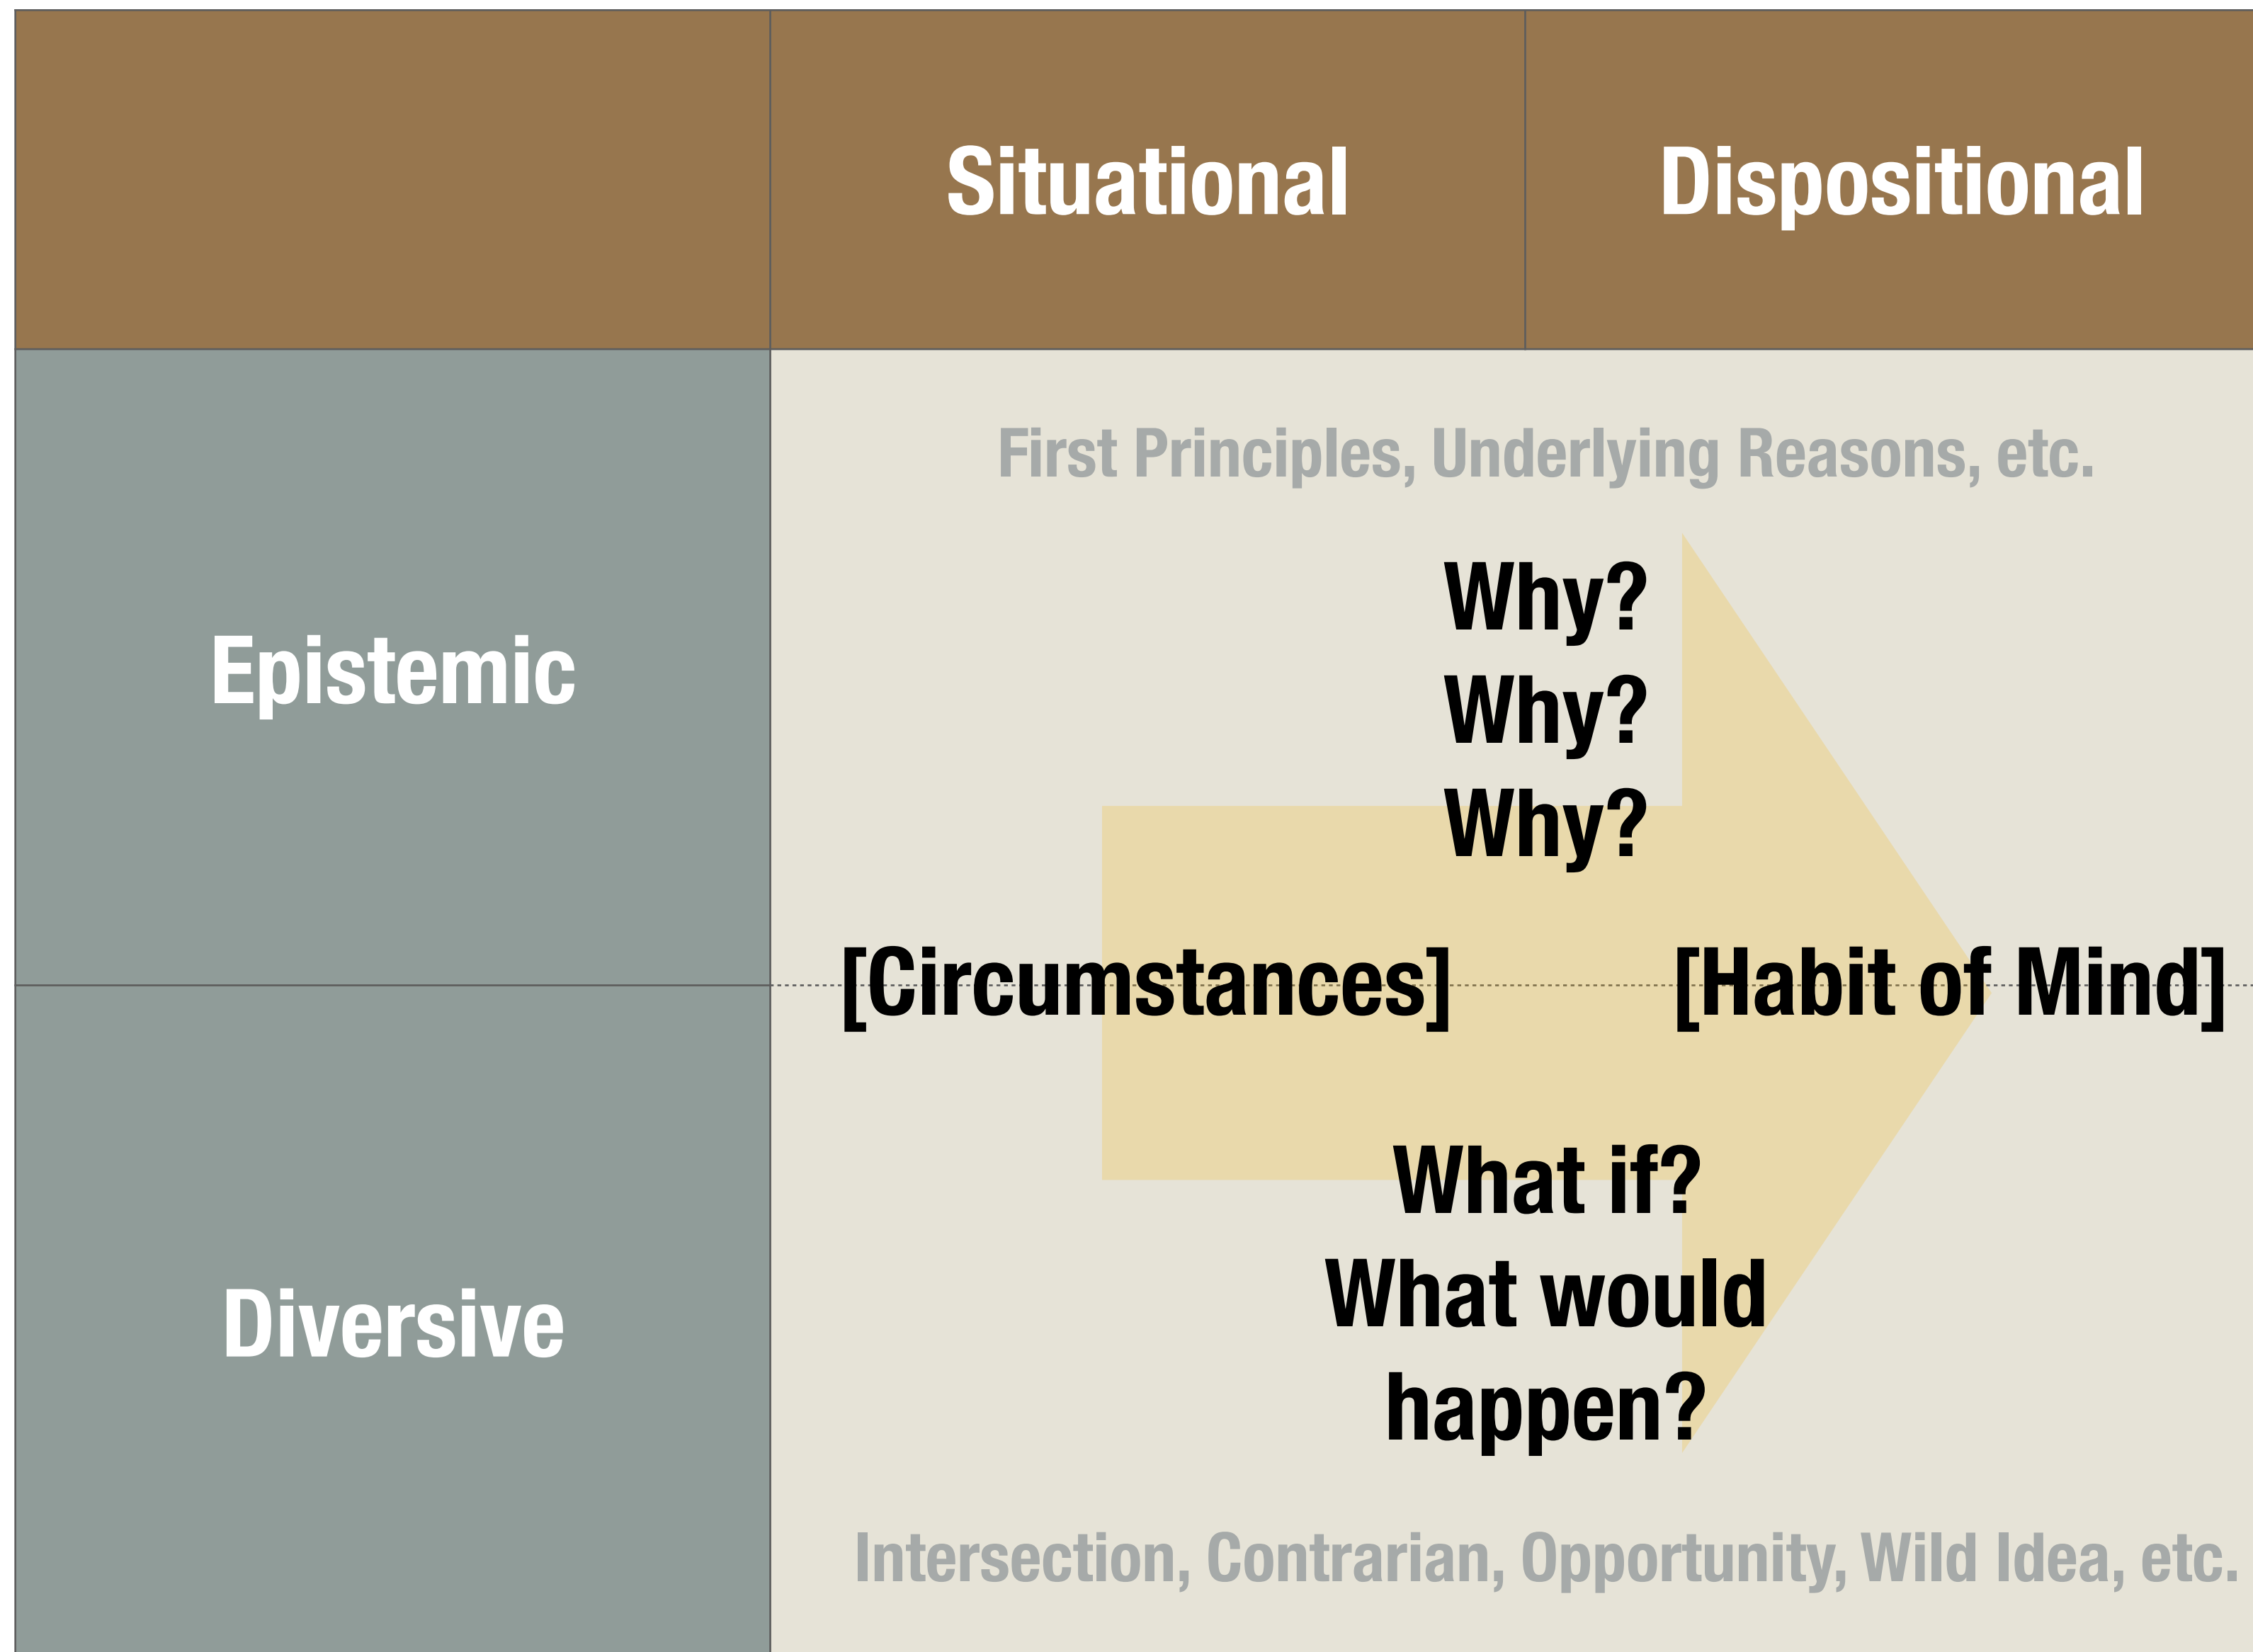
| | Situational | Dispositional |
|---|---|---|
| Epistemic | First Principles, Underlying Reasons, etc. Why? Why? Why? | |
| Diversive | What if? What would happen? Intersection, Contrarian, Opportunity, Wild Idea, etc. | |

[Circumstances] [Habit of Mind]